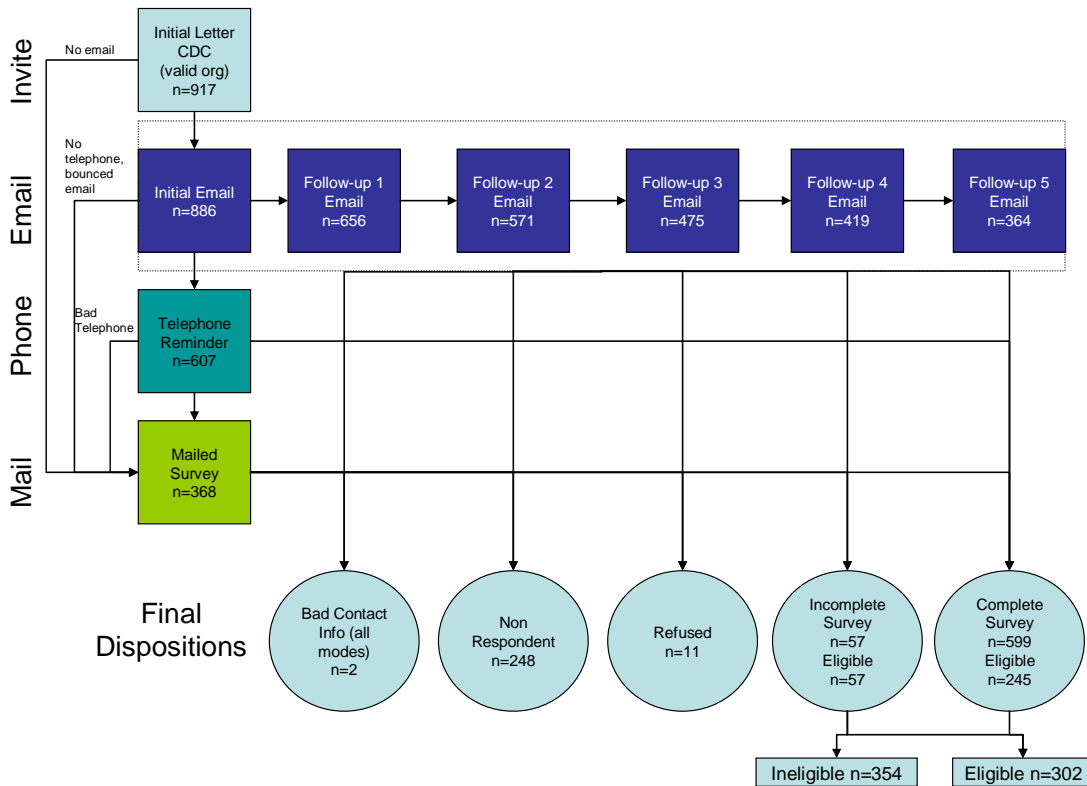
Invite

No email

Initial Letter CDC (valid org) n=917

Email

No telephone, bounced email

Initial Email n=886

Follow-up 1 Email n=656

Follow-up 2 Email n=571

Follow-up 3 Email n=475

Follow-up 4 Email n=419

Follow-up 5 Email n=364

Phone

Bad Telephone

Telephone Reminder n=607

Mail

Mailed Survey n=368

Final Dispositions

Bad Contact Info (all modes) n=2

Non Respondent n=248

Refused n=11

Incomplete Survey n=57 Eligible n=57

Complete Survey n=599 Eligible n=245

Ineligible n=354

Eligible n=302